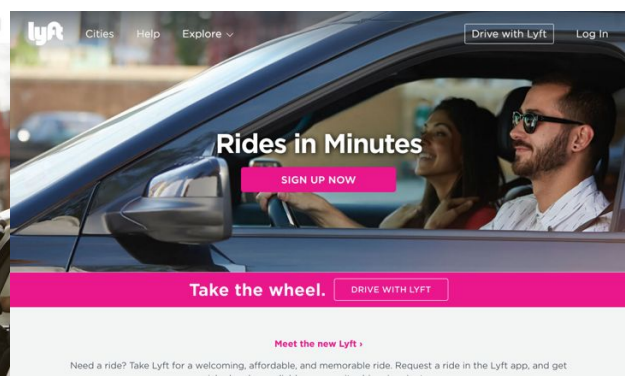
lyft Cities Help Explore Drive with Lyft Log In

Rides in Minutes

SIGN UP NOW

Take the wheel. DRIVE WITH LYFT

Meet the new Lyft ›

Need a ride? Take Lyft for a welcoming, affordable, and memorable ride. Request a ride in the Lyft app, and get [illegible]